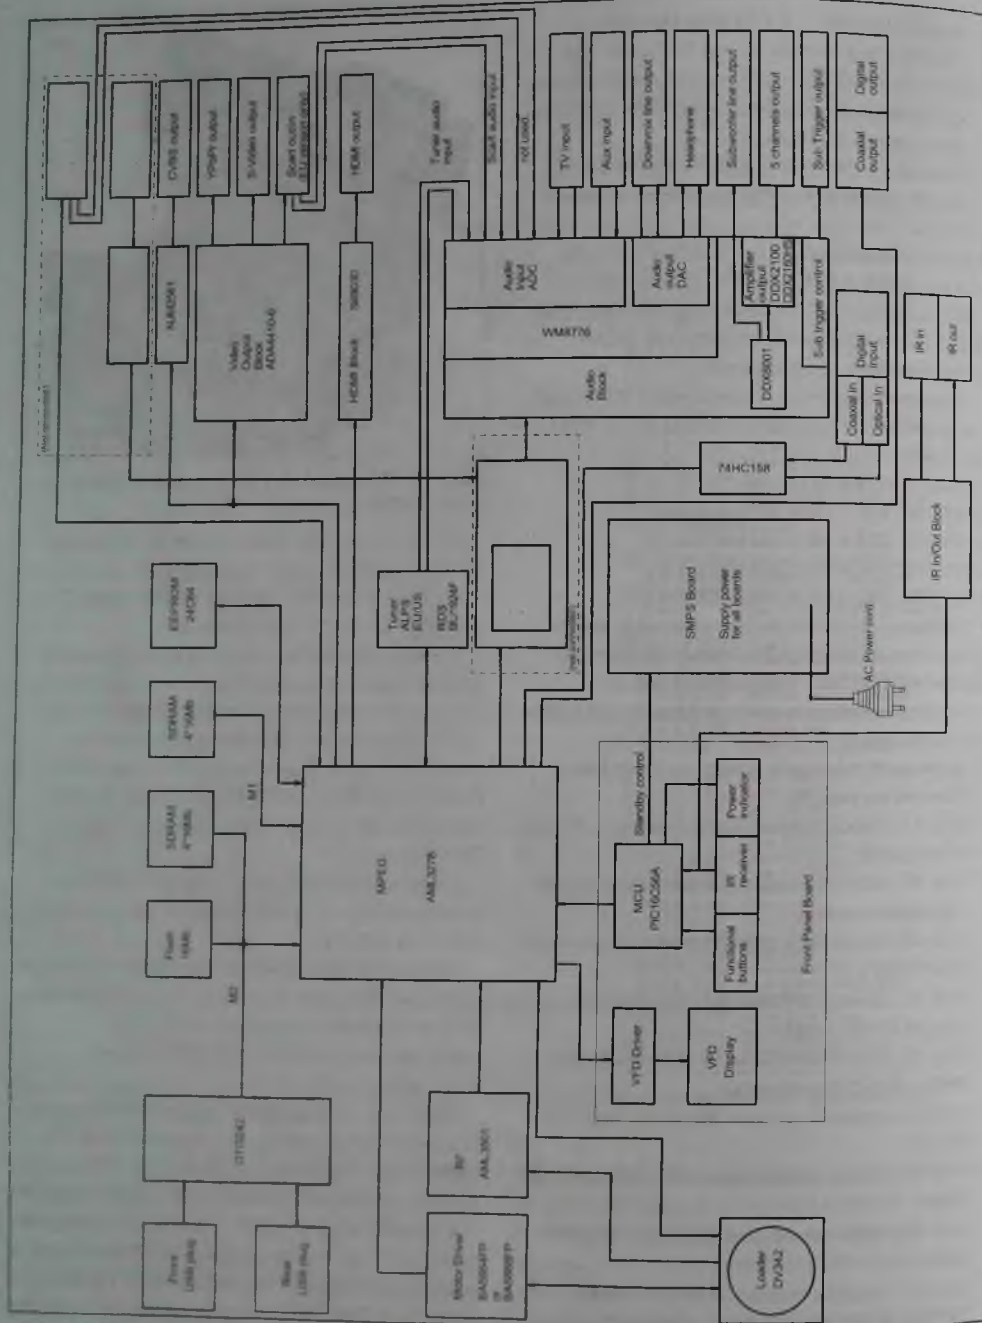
CVBS output
YPbPr output
S-Video output
Scart out/in (EU version only)
HDMI output
Tuner audio input
Scart audio input
not used
TV input
Aux input
Downmix line output
Headphone
Subwoofer line output
5 channels output
Sub Trigger output
Coaxial output
Digital output
(Not connected)
NJM2561
Video Output Block ADA4410-6
HDMI Block
Audio Input ADC
Audio output DAC
Amplifier output DDX2100 DDX2160
WM8776
Audio Block
DDX8001
Sub trigger control
Coaxial In
Optical In
Digital input
IR in
IR out
74HC158
IR In/Out Block
SMPS Board
Supply power for all boards
AC Power cord
EEPROM 24C64
SDRAM 4*16Mb
SDRAM 4*16Mb
Flash
M1
M2
Tuner ALPS EU/US
RDS
MPEG
AML3278
Standby control
MCU PIC16C56A
Power indicator
IR receiver
Functional buttons
Front Panel Board
VFD Driver
VFD Display
RF
AML3201
Motor Driver
Loader DV34Z
Front USB plug
Rear USB plug
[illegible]